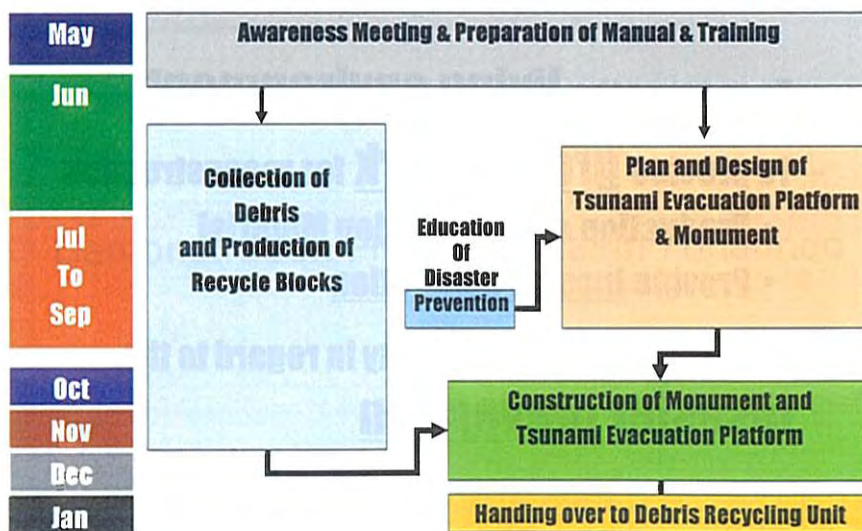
May

Jun

Jul
To
Sep

Oct

Nov

Dec

Jan

Awareness Meeting & Preparation of Manual & Training

Collection of Debris and Production of Recycle Blocks

Education Of Disaster Prevention

Plan and Design of Tsunami Evacuation Platform & Monument

Construction of Monument and Tsunami Evacuation Platform

Handing over to Debris Recycling Unit